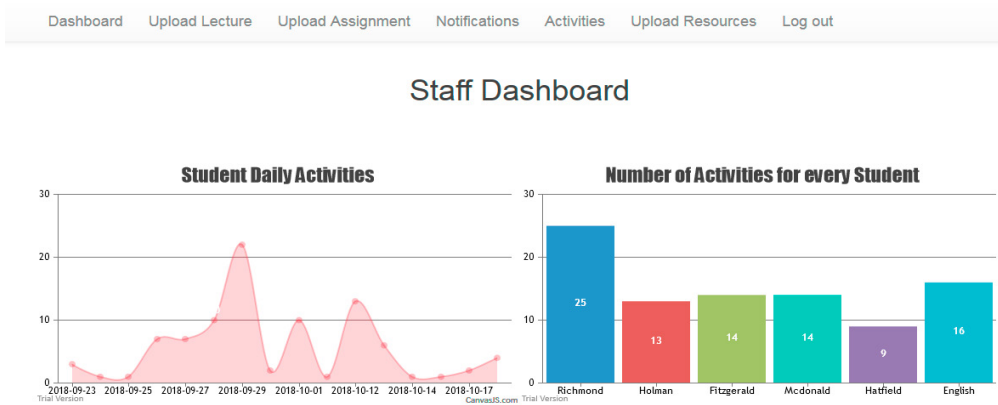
Dashboard Upload Lecture Upload Assignment Notifications Activities Upload Resources Log out

Staff Dashboard

Student Daily Activities

30
20
10
0

2018-09-23 2018-09-25 2018-09-27 2018-09-29 2018-10-01 2018-10-12 2018-10-14 2018-10-17

Trial Version CanvasJS.com

Number of Activities for every Student

30
20
10
0

25 13 14 14 9 16

Richmond Holman Fitzgerald Mcdonald Hatfield English

Trial Version